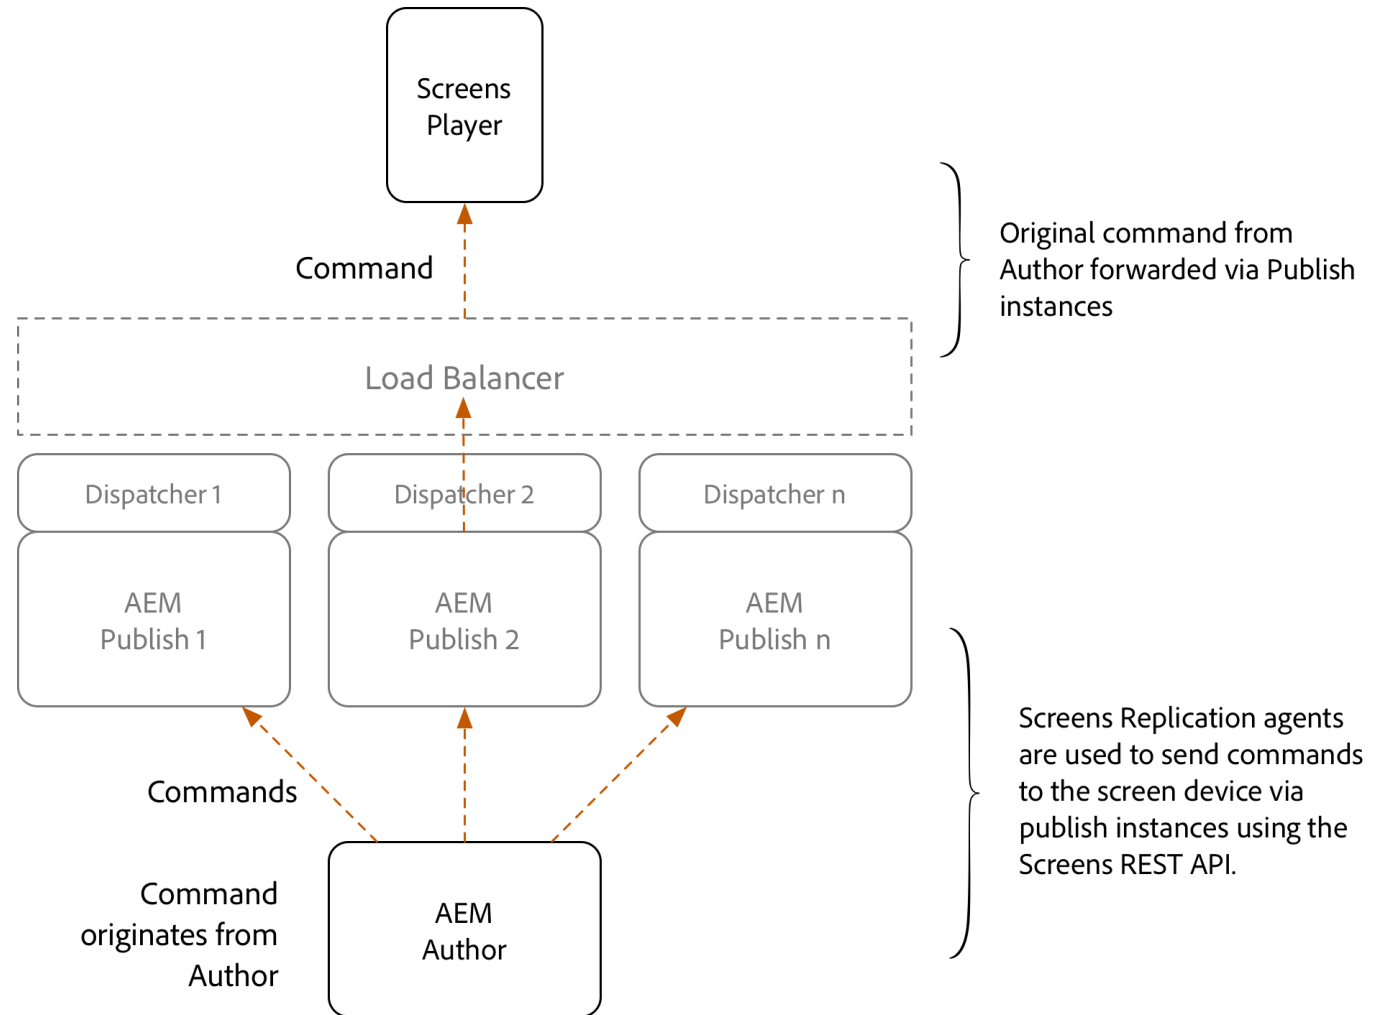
Screens Player

Command

Original command from Author forwarded via Publish instances

Load Balancer

Dispatcher 1

Dispatcher 2

Dispatcher n

AEM Publish 1

AEM Publish 2

AEM Publish n

Screens Replication agents are used to send commands to the screen device via publish instances using the Screens REST API.

Commands

Command originates from Author

AEM Author